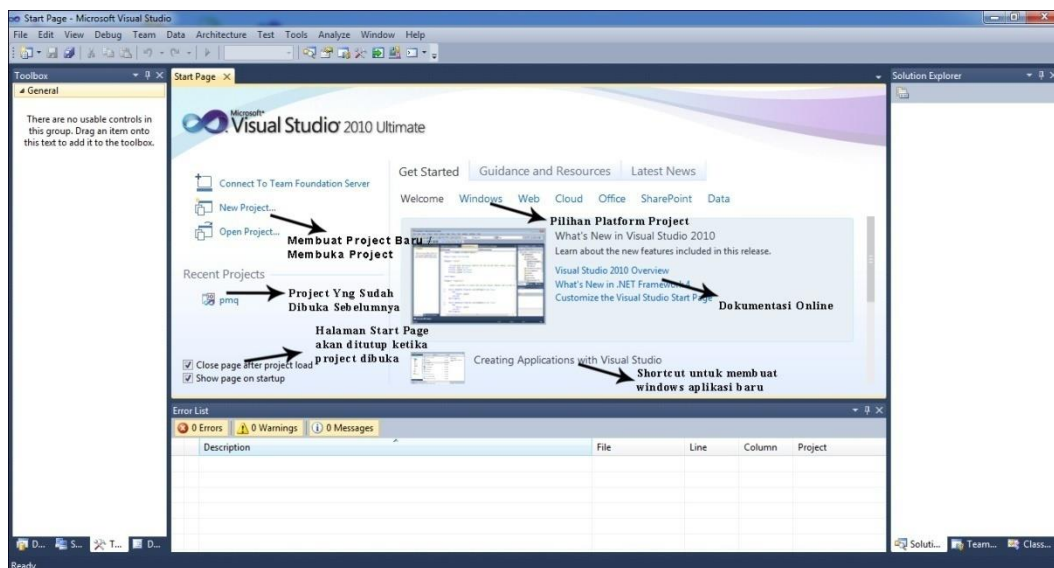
Start Page - Microsoft Visual Studio

File Edit View Debug Team Data Architecture Test Tools Analyze Window Help

Toolbox

General

There are no usable controls in this group. Drag an item onto this text to add it to the toolbox.

Start Page

Solution Explorer

Microsoft® Visual Studio® 2010 Ultimate

Connect To Team Foundation Server

New Project...

Open Project...

Membuat Project Baru / Membuka Project

Recent Projects

pmq

Project Yng Sudah Dibuka Sebelumnya

Halaman Start Page akan ditutup ketika project dibuka

Close page after project load

Show page on startup

Get Started Guidance and Resources Latest News

Welcome Windows Web Cloud Office SharePoint Data

Pilihan Platform Project

What's New in Visual Studio 2010

Learn about the new features included in this release.

Visual Studio 2010 Overview

What's New in .NET Framework 4

Customize the Visual Studio Start Page

Dokumentasi Online

Creating Applications with Visual Studio

Shortcut untuk membuat windows aplikasi baru

Error List

0 Errors 0 Warnings 0 Messages

| | Description | File | Line | Column | Project |
|---|---|---|---|---|---|

D... S... T... D...

Soluti... Team... Class...

Ready